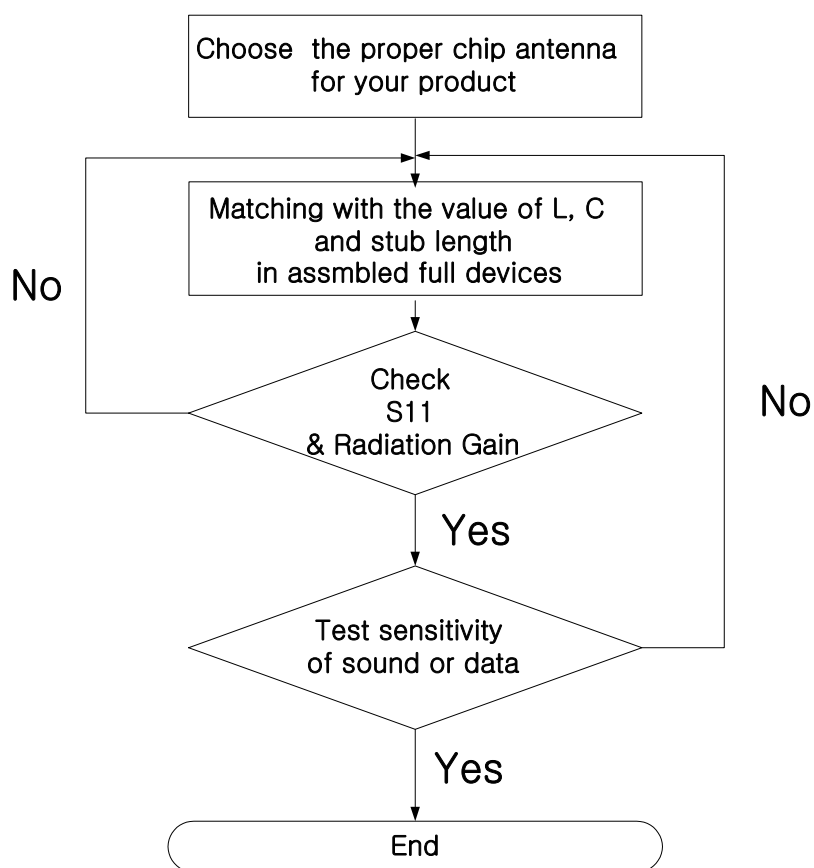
Choose the proper chip antenna for your product

Matching with the value of L, C and stub length in assmbled full devices

No

Check S11 & Radiation Gain

No

Yes

Test sensitivity of sound or data

Yes

End